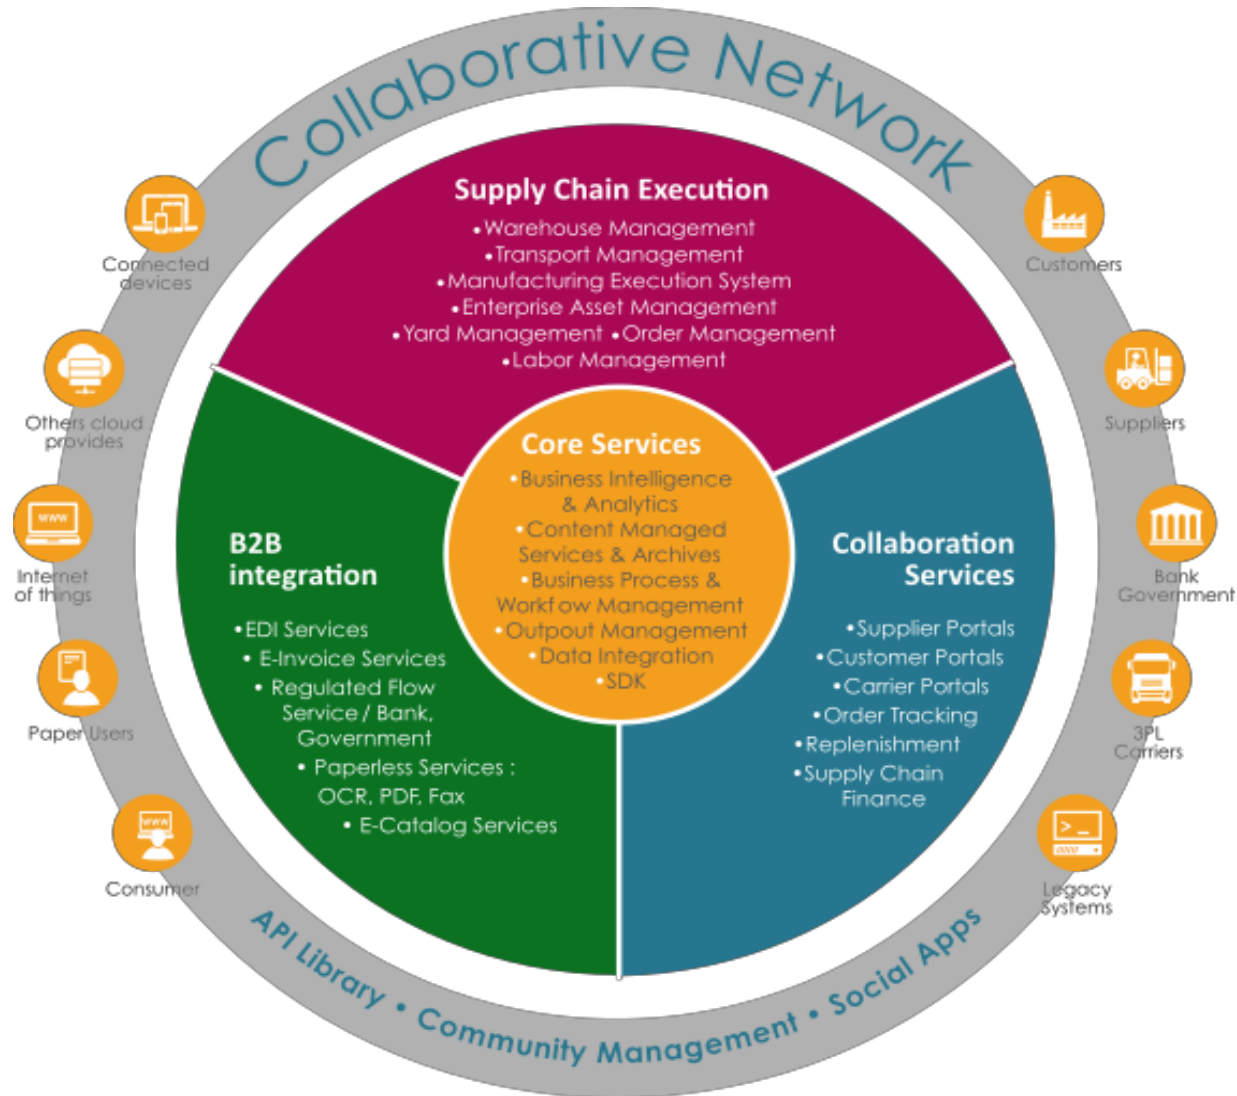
Collaborative Network

Connected devices

Others cloud provides

Internet of things

Paper Users

Consumer

Customers

Suppliers

Bank Government

3PL Carriers

Legacy Systems

Supply Chain Execution
•Warehouse Management
•Transport Management
•Manufacturing Execution System
•Enterprise Asset Management
•Yard Management •Order Management
•Labor Management

Core Services
•Business Intelligence & Analytics
•Content Managed Services & Archives
•Business Process & Workfow Management
•Outpout Management
•Data Integration
•SDK

B2B integration
•EDI Services
• E-Invoice Services
• Regulated Flow Service / Bank, Government
• Paperless Services : OCR, PDF, Fax
• E-Catalog Services

Collaboration Services
•Supplier Portals
•Customer Portals
•Carrier Portals
•Order Tracking
•Replenishment
•Supply Chain Finance

API Library • Community Management • Social Apps